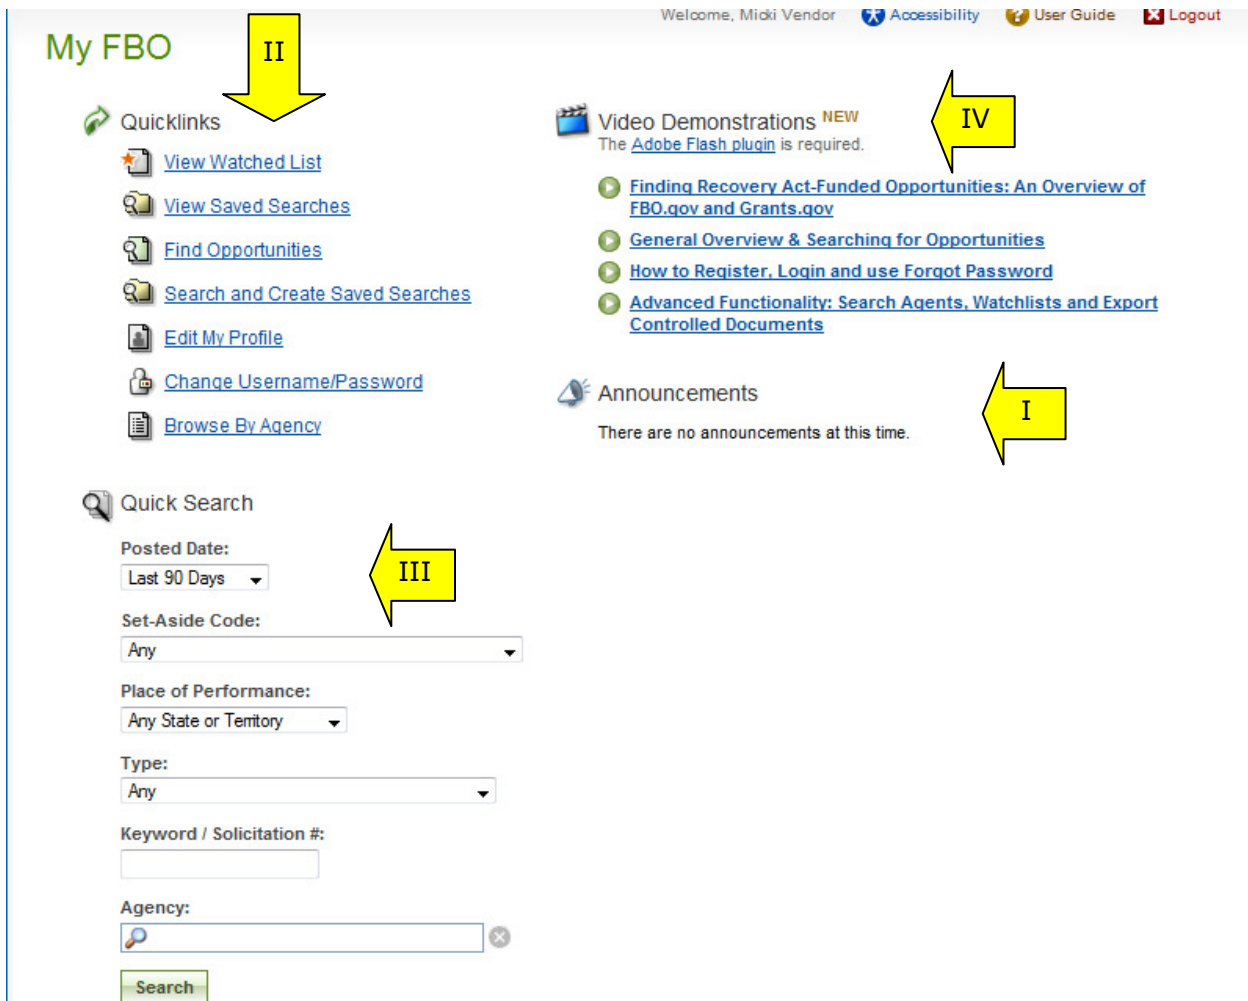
Welcome, Micki Vendor Accessibility User Guide Logout

My FBO

II

Quicklinks

View Watched List

View Saved Searches

Find Opportunities

Search and Create Saved Searches

Edit My Profile

Change Username/Password

Browse By Agency

Video Demonstrations NEW

The Adobe Flash plugin is required.

IV

Finding Recovery Act-Funded Opportunities: An Overview of FBO.gov and Grants.gov

General Overview & Searching for Opportunities

How to Register, Login and use Forgot Password

Advanced Functionality: Search Agents, Watchlists and Export Controlled Documents

Announcements

I

There are no announcements at this time.

Quick Search

Posted Date:

Last 90 Days

III

Set-Aside Code:

Any

Place of Performance:

Any State or Territory

Type:

Any

Keyword / Solicitation #:

Agency:

Search